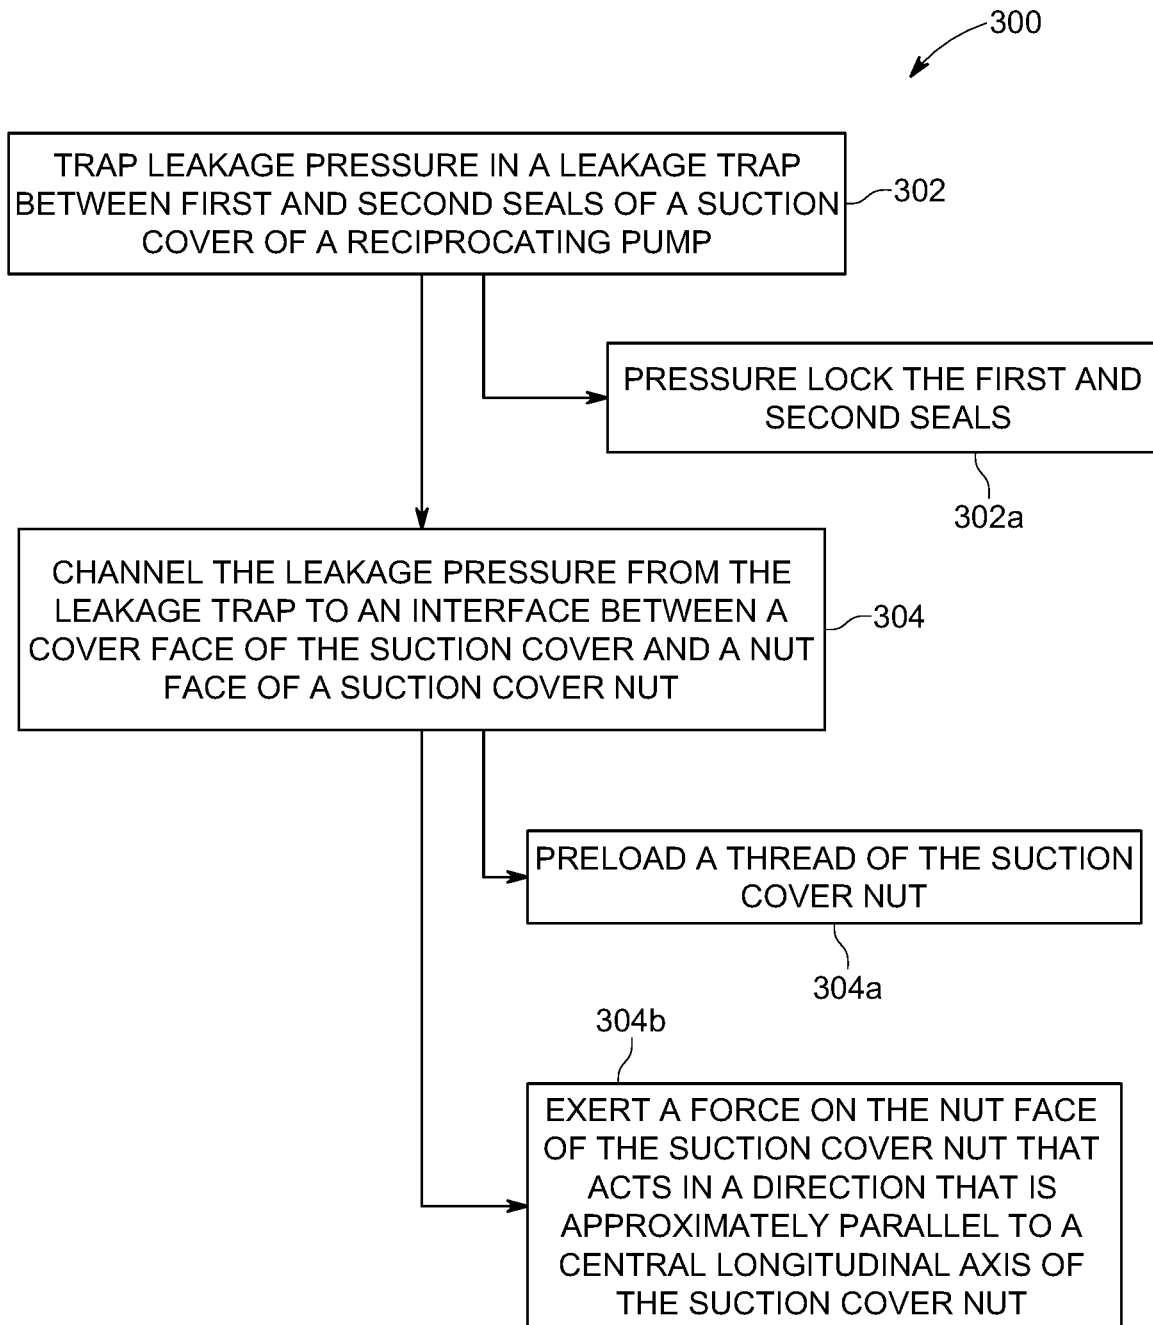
300

TRAP LEAKAGE PRESSURE IN A LEAKAGE TRAP BETWEEN FIRST AND SECOND SEALS OF A SUCTION COVER OF A RECIPROCATING PUMP

302

PRESSURE LOCK THE FIRST AND SECOND SEALS

302a

CHANNEL THE LEAKAGE PRESSURE FROM THE LEAKAGE TRAP TO AN INTERFACE BETWEEN A COVER FACE OF THE SUCTION COVER AND A NUT FACE OF A SUCTION COVER NUT

304

PRELOAD A THREAD OF THE SUCTION COVER NUT

304a

304b

EXERT A FORCE ON THE NUT FACE OF THE SUCTION COVER NUT THAT ACTS IN A DIRECTION THAT IS APPROXIMATELY PARALLEL TO A CENTRAL LONGITUDINAL AXIS OF THE SUCTION COVER NUT